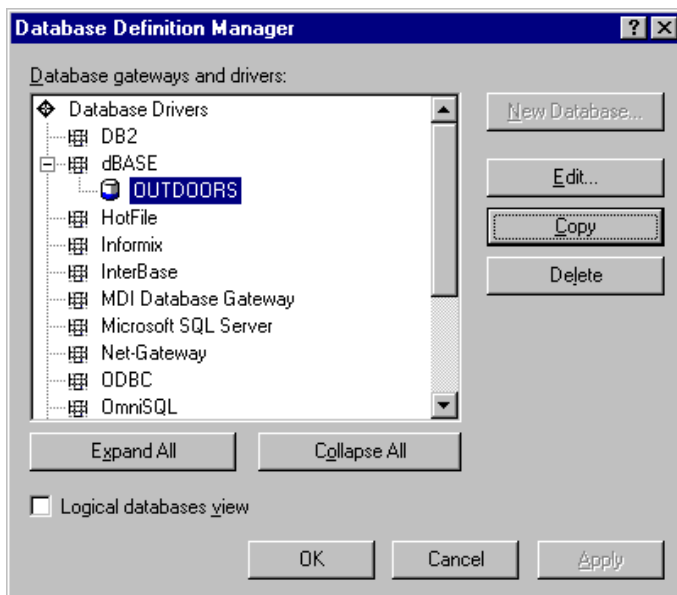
Database Definition Manager

?

Database gateways and drivers:

Database Drivers
DB2
dBASE
OUTDOORS
HotFile
Informix
InterBase
MDI Database Gateway
Microsoft SQL Server
Net-Gateway
ODBC
OmniSQL

New Database...

Edit...

Copy

Delete

Expand All

Collapse All

Logical databases view

OK

Cancel

Apply